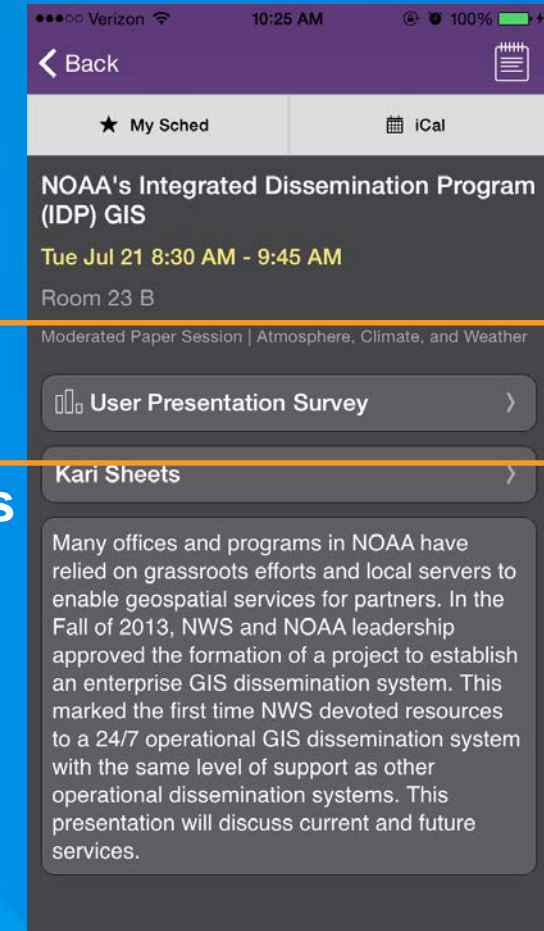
●●●○○ Verizon 10:25 AM 100%

Back

My Sched

iCal

NOAA's Integrated Dissemination Program (IDP) GIS

Tue Jul 21 8:30 AM - 9:45 AM

Room 23 B

Moderated Paper Session | Atmosphere, Climate, and Weather

User Presentation Survey

Kari Sheets

s

Many offices and programs in NOAA have relied on grassroots efforts and local servers to enable geospatial services for partners. In the Fall of 2013, NWS and NOAA leadership approved the formation of a project to establish an enterprise GIS dissemination system. This marked the first time NWS devoted resources to a 24/7 operational GIS dissemination system with the same level of support as other operational dissemination systems. This presentation will discuss current and future services.